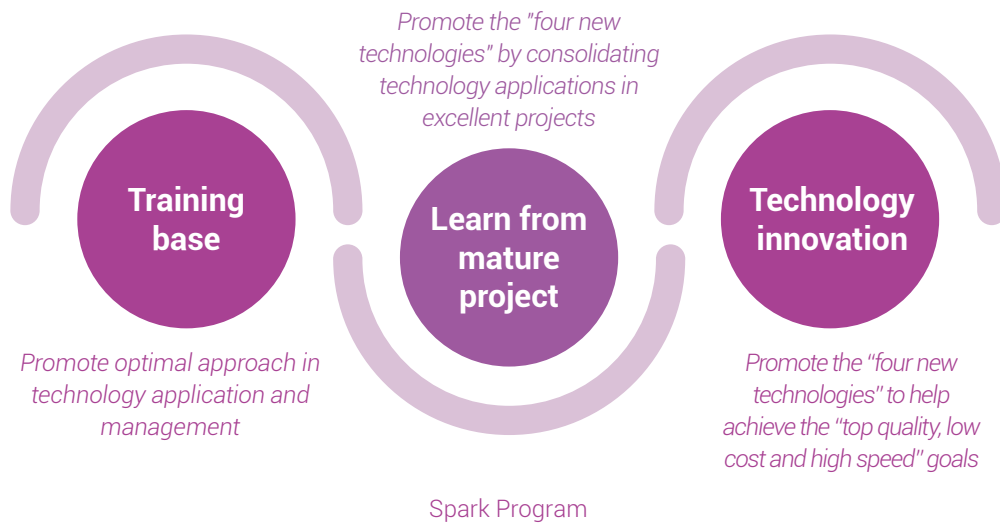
Promote the "four new technologies" by consolidating technology applications in excellent projects

Training base

Learn from mature project

Technology innovation

Promote optimal approach in technology application and management

Promote the "four new technologies" to help achieve the "top quality, low cost and high speed" goals

Spark Program